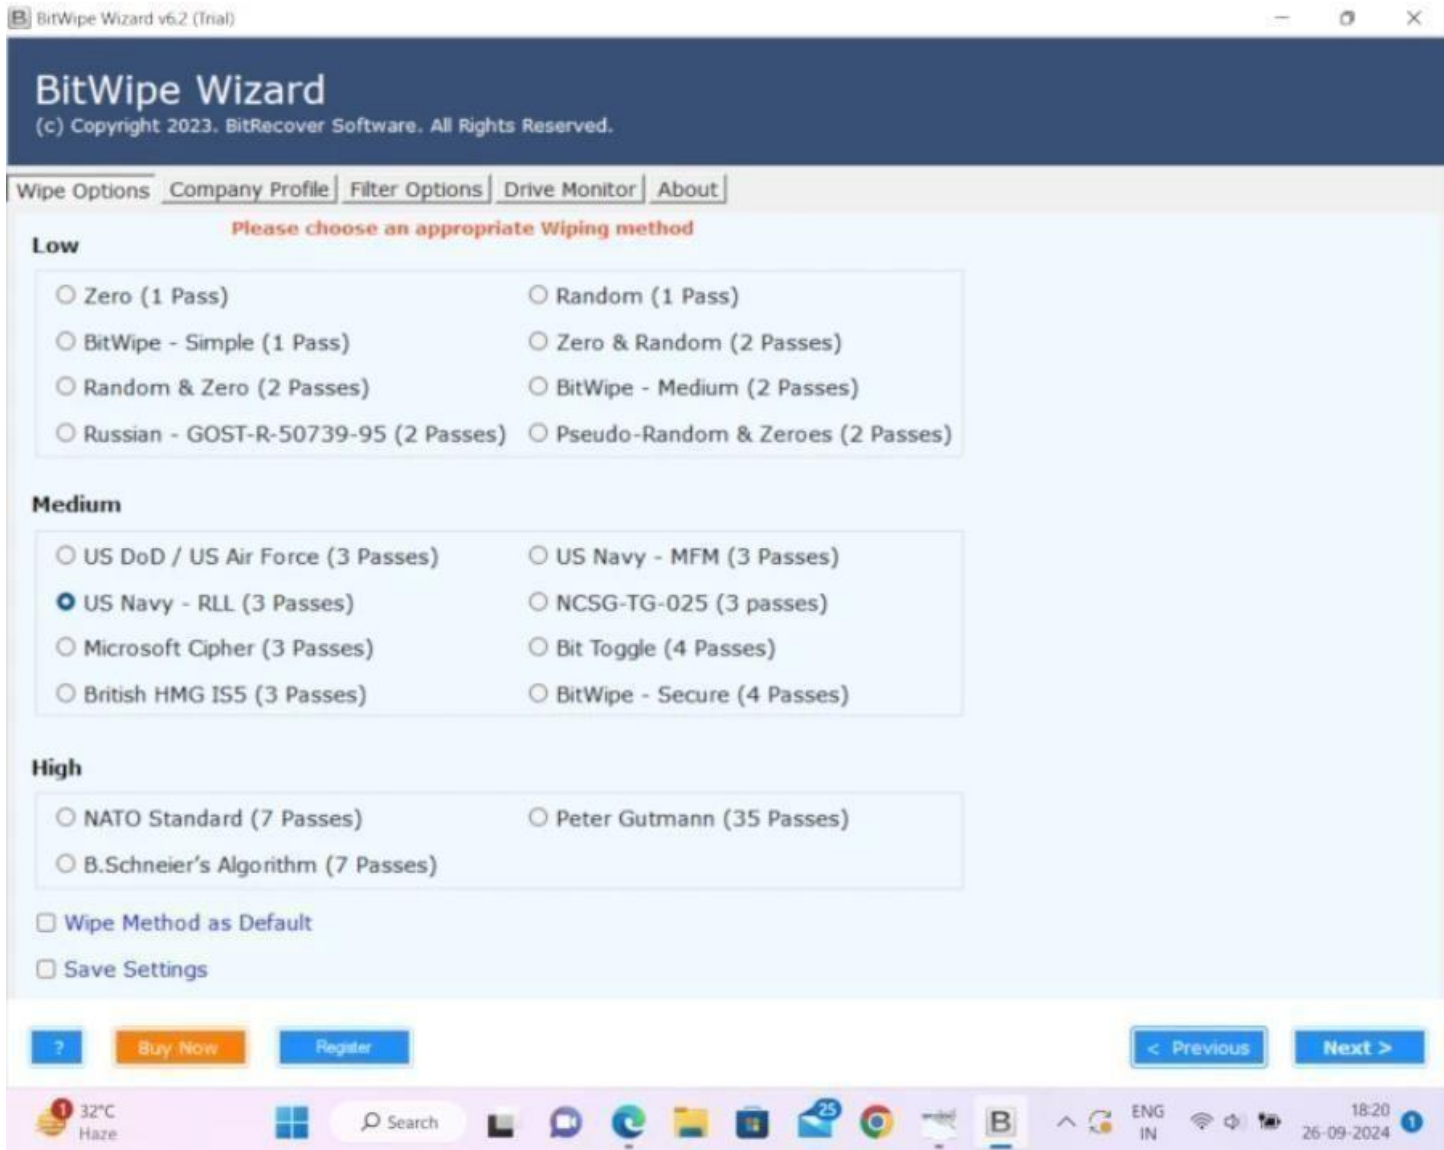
BitWipe Wizard v6.2 (Trial)

BitWipe Wizard
(c) Copyright 2023. BitRecover Software. All Rights Reserved.

Wipe Options | Company Profile | Filter Options | Drive Monitor | About

Please choose an appropriate Wiping method

Low

Zero (1 Pass)
Random (1 Pass)
BitWipe - Simple (1 Pass)
Zero & Random (2 Passes)
Random & Zero (2 Passes)
BitWipe - Medium (2 Passes)
Russian - GOST-R-50739-95 (2 Passes)
Pseudo-Random & Zeroes (2 Passes)

Medium

US DoD / US Air Force (3 Passes)
US Navy - MFM (3 Passes)
US Navy - RLL (3 Passes)
NCSG-TG-025 (3 passes)
Microsoft Cipher (3 Passes)
Bit Toggle (4 Passes)
British HMG IS5 (3 Passes)
BitWipe - Secure (4 Passes)

High

NATO Standard (7 Passes)
Peter Gutmann (35 Passes)
B.Schneier's Algorithm (7 Passes)

Wipe Method as Default

Save Settings

?
Buy Now
Register
< Previous
Next >

32°C
Haze
Search
25
ENG
IN
18:20
26-09-2024
1